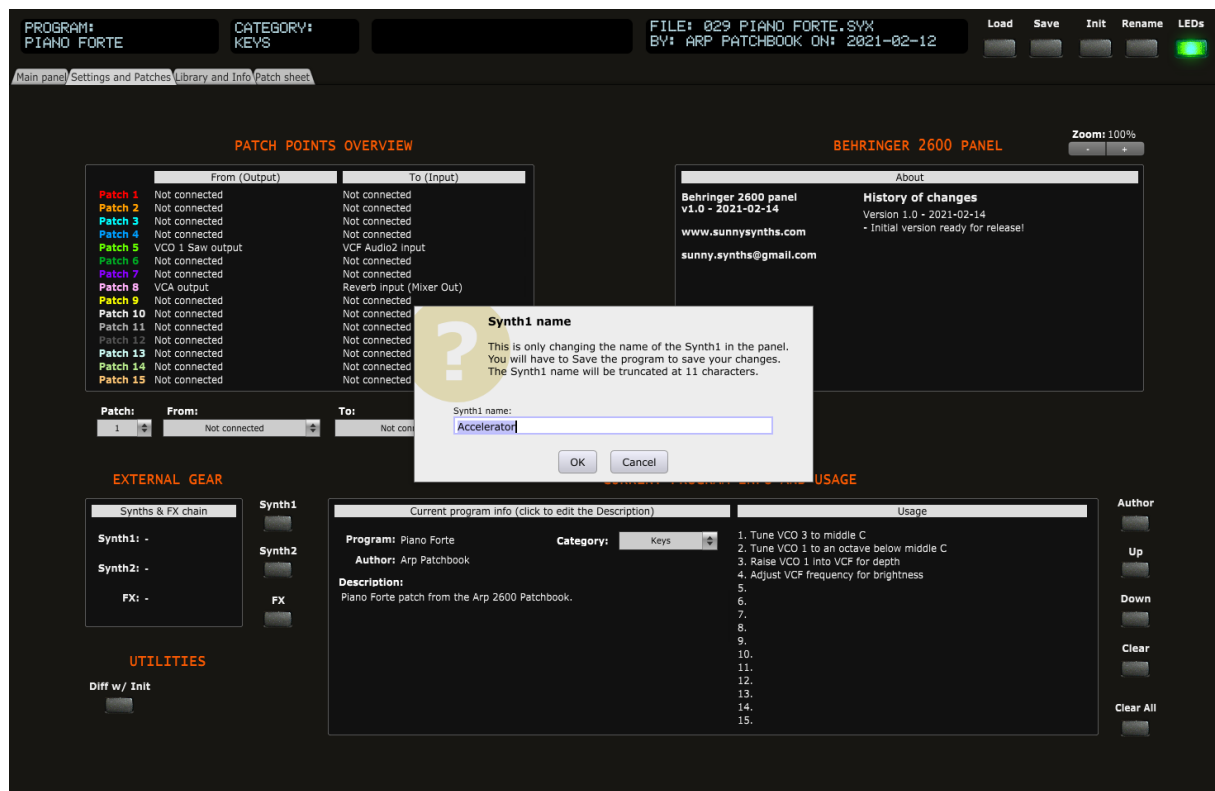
PROGRAM:
PIANO FORTE

CATEGORY:
KEYS

FILE: 029 PIANO FORTE.SYX
BY: ARP PATCHBOOK ON: 2021-02-12

Load Save Init Rename LEDs

Main panel | Settings and Patches | Library and Info | Patch sheet

PATCH POINTS OVERVIEW

| | From (Output) | To (Input) |
|---|---|---|
| Patch 1 | Not connected | Not connected |
| Patch 2 | Not connected | Not connected |
| Patch 3 | Not connected | Not connected |
| Patch 4 | Not connected | Not connected |
| Patch 5 | VCO 1 Saw output | VCF Audio2 input |
| Patch 6 | Not connected | Not connected |
| Patch 7 | Not connected | Not connected |
| Patch 8 | VCA output | Reverb input (Mixer Out) |
| Patch 9 | Not connected | Not connected |
| Patch 10 | Not connected | Not connected |
| Patch 11 | Not connected | Not connected |
| Patch 12 | Not connected | Not connected |
| Patch 13 | Not connected | Not connected |
| Patch 14 | Not connected | Not connected |
| Patch 15 | Not connected | Not connected |

Patch: 1 From: Not connected To: Not conn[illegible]

BEHRINGER 2600 PANEL

Zoom: 100%
- +

About

Behringer 2600 panel
v1.0 - 2021-02-14

www.sunnysynths.com

sunny.synths@gmail.com

History of changes
Version 1.0 - 2021-02-14
- Initial version ready for release!

Synth1 name

This is only changing the name of the Synth1 in the panel.
You will have to Save the program to save your changes.
The Synth1 name will be truncated at 11 characters.

Synth1 name:
Accelerator

OK Cancel

EXTERNAL GEAR

Synths & FX chain

Synth1: -
Synth2: -
FX: -

Synth1
Synth2
FX

CURRENT PROGRAM INFO AND USAGE

Current program info (click to edit the Description)

Program: Piano Forte
Author: Arp Patchbook
Category: Keys

Description:
Piano Forte patch from the Arp 2600 Patchbook.

Usage

1. Tune VCO 3 to middle C
2. Tune VCO 1 to an octave below middle C
3. Raise VCO 1 into VCF for depth
4. Adjust VCF frequency for brightness
5.
6.
7.
8.
9.
10.
11.
12.
13.
14.
15.

Author
Up
Down
Clear
Clear All

UTILITIES

Diff w/ Init